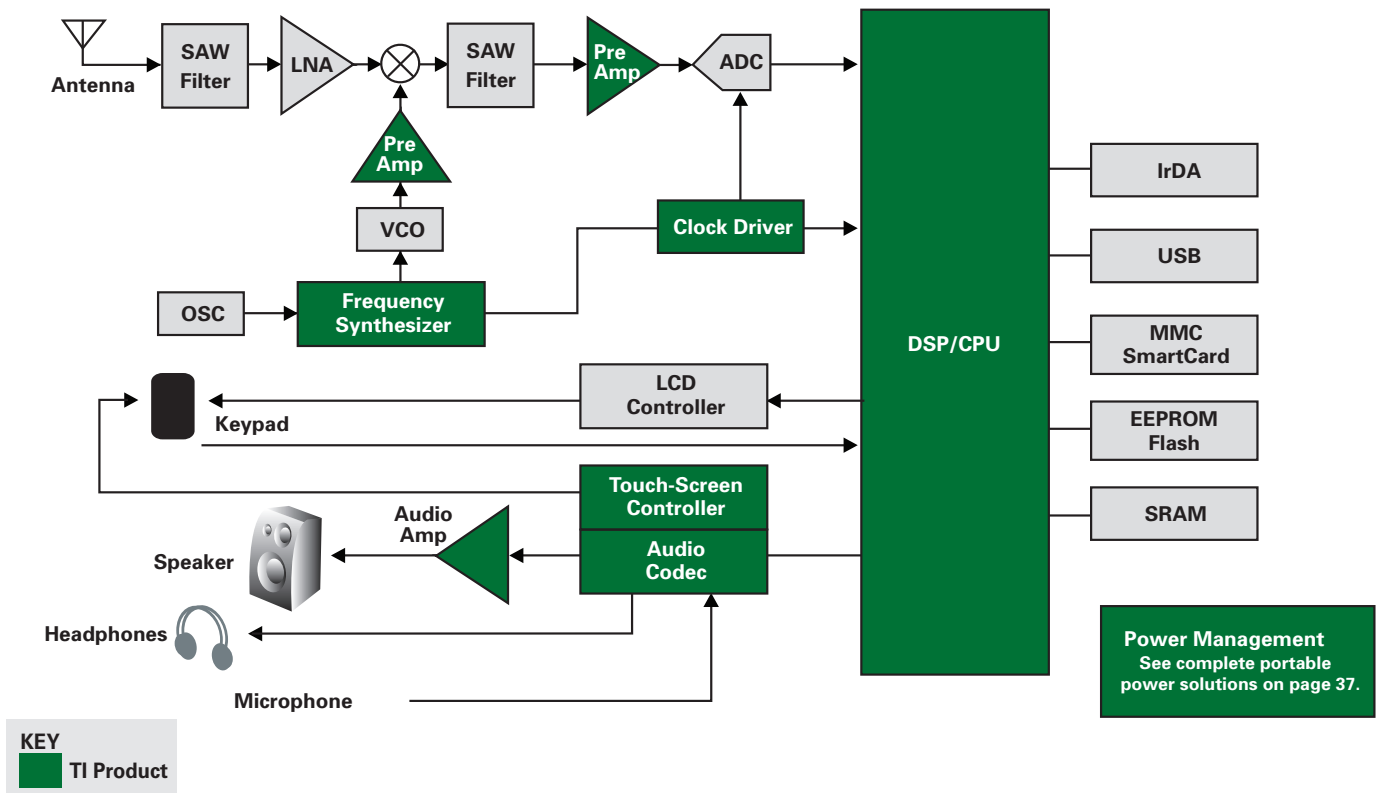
Antenna

SAW Filter

LNA

SAW Filter

Pre Amp

ADC

Pre Amp

VCO

Clock Driver

OSC

Frequency Synthesizer

DSP/CPU

IrDA

USB

MMC SmartCard

EEPROM Flash

SRAM

LCD Controller

Keypad

Touch-Screen Controller

Audio Amp

Audio Codec

Speaker

Headphones

Microphone

Power Management
See complete portable power solutions on page 37.

KEY
TI Product